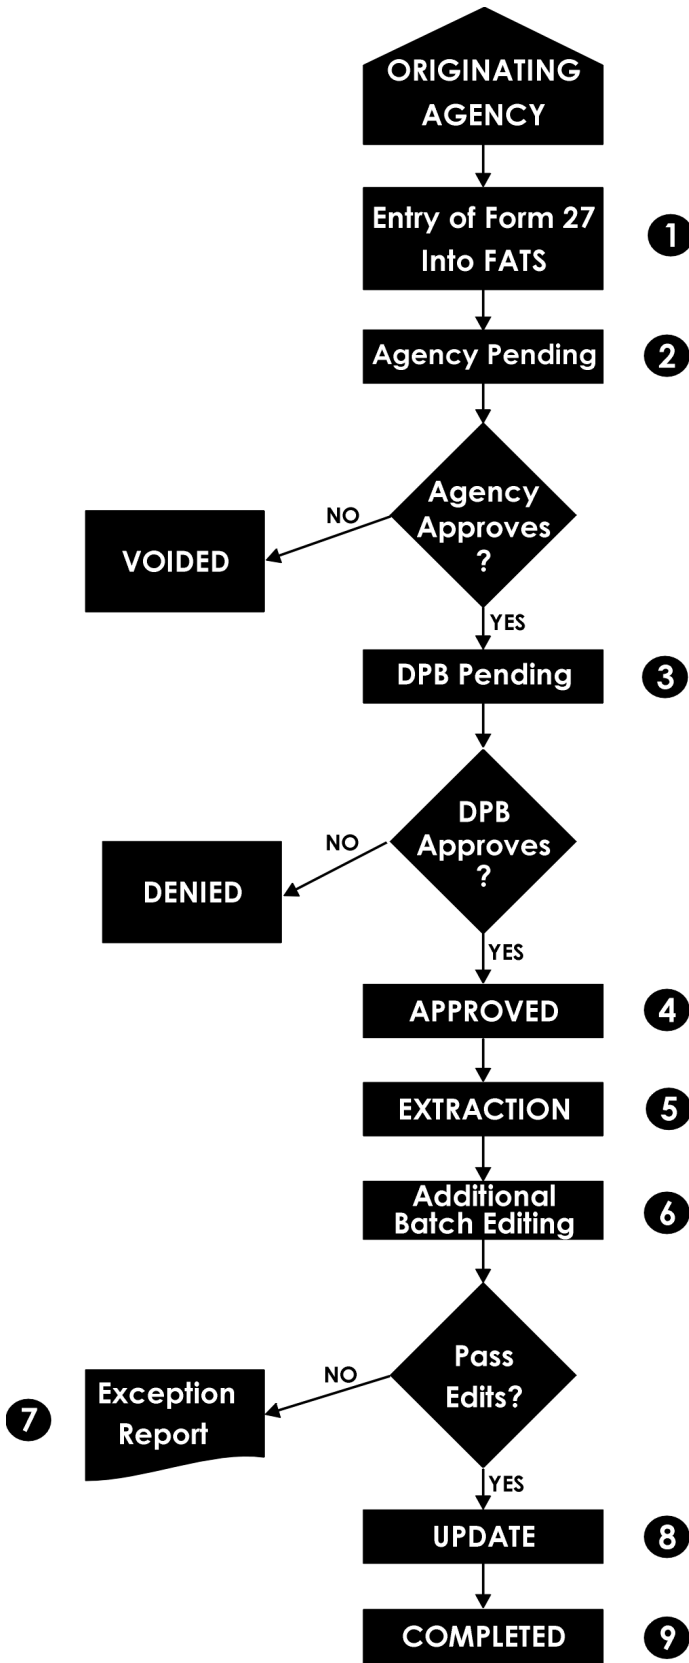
ORIGINATING AGENCY

Entry of Form 27 Into FATS

1

Agency Pending

2

Agency Approves ?

NO

VOIDED

YES

DPB Pending

3

DPB Approves ?

NO

DENIED

YES

APPROVED

4

EXTRACTION

5

Additional Batch Editing

6

Pass Edits?

NO

Exception Report

7

YES

UPDATE

8

COMPLETED

9